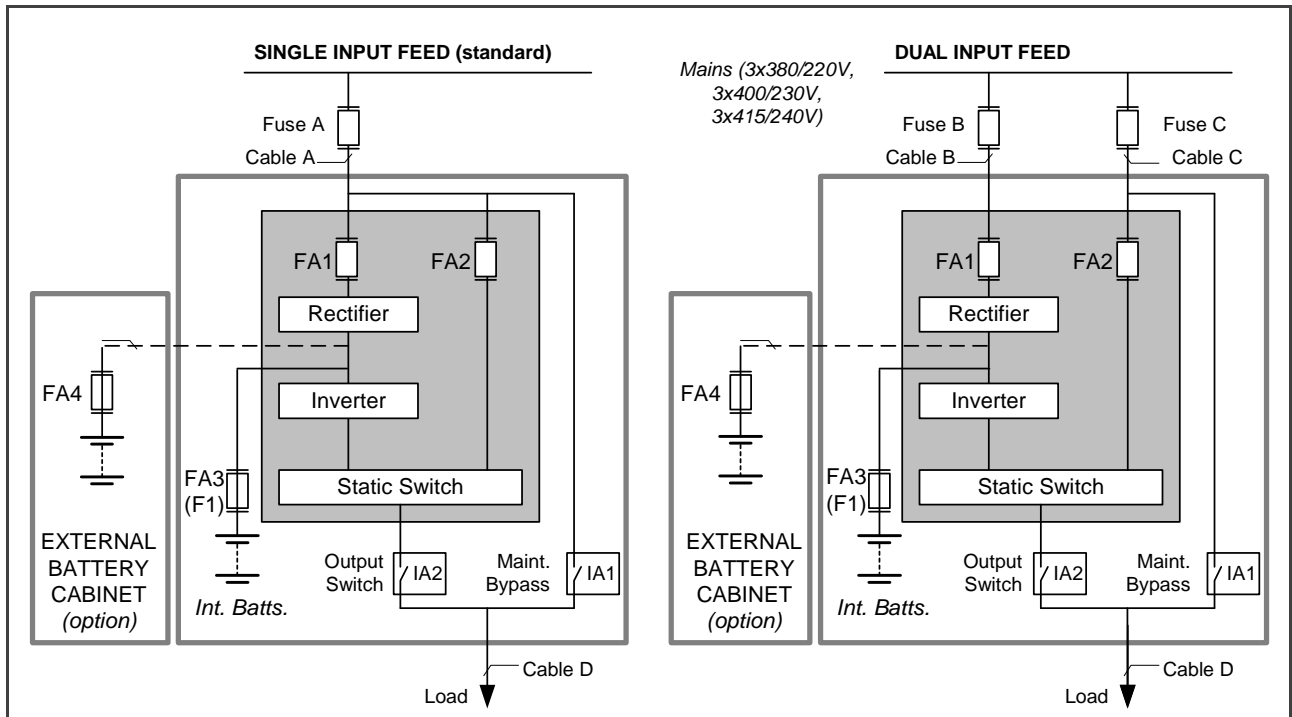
SINGLE INPUT FEED (standard)

Fuse A

Cable A

FA1

FA2

Rectifier

FA4

Inverter

FA3
(F1)

Static Switch

EXTERNAL BATTERY CABINET
(option)

Output Switch

IA2

Maint. Bypass

IA1

Int. Batts.

Cable D

Load

Mains (3x380/220V, 3x400/230V, 3x415/240V)

DUAL INPUT FEED

Fuse B

Fuse C

Cable B

Cable C

FA1

FA2

Rectifier

FA4

Inverter

FA3
(F1)

Static Switch

EXTERNAL BATTERY CABINET
(option)

Output Switch

IA2

Maint. Bypass

IA1

Int. Batts.

Cable D

Load